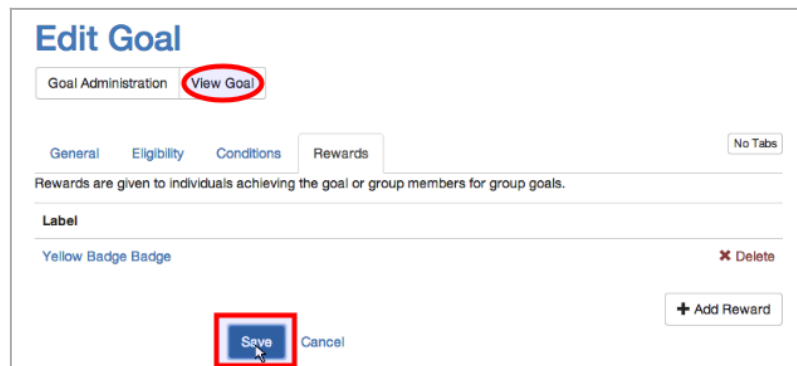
Edit Goal

Goal Administration View Goal

General Eligibility Conditions Rewards

No Tabs

Rewards are given to individuals achieving the goal or group members for group goals.

| Label | |
|---|---|
| Yellow Badge Badge | ✖ Delete |

+ Add Reward

Save Cancel